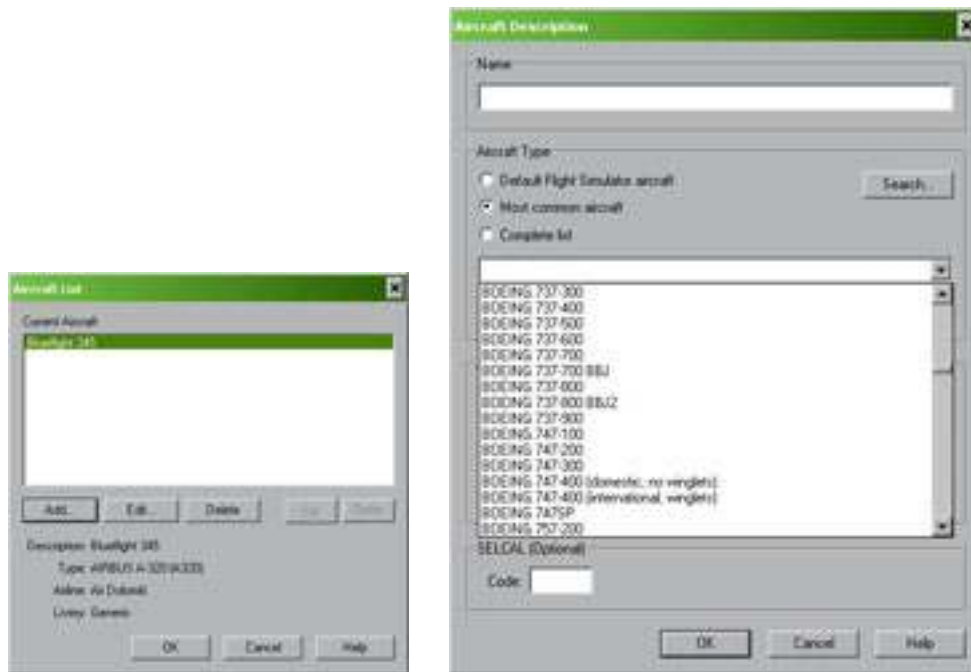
Aircraft List

Current Aircraft

Blueflight 345

Add... Edit... Delete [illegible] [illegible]

Description: Blueflight 345

Type: AIRBUS A-320 (A320)

Airline: Air Dolomiti

Livery: Generic

OK Cancel Help

Aircraft Description

Name

Aircraft Type

Default Flight Simulator aircraft

Most common aircraft

Complete list

Search...

BOEING 737-300
BOEING 737-400
BOEING 737-500
BOEING 737-600
BOEING 737-700
BOEING 737-700 BBJ
BOEING 737-800
BOEING 737-800 BBJ2
BOEING 737-900
BOEING 747-100
BOEING 747-200
BOEING 747-300
BOEING 747-400 (domestic, no winglets)
BOEING 747-400 (international, winglets)
BOEING 747SP
BOEING 757-200

SELCAL (Optional)

Code:

OK Cancel Help